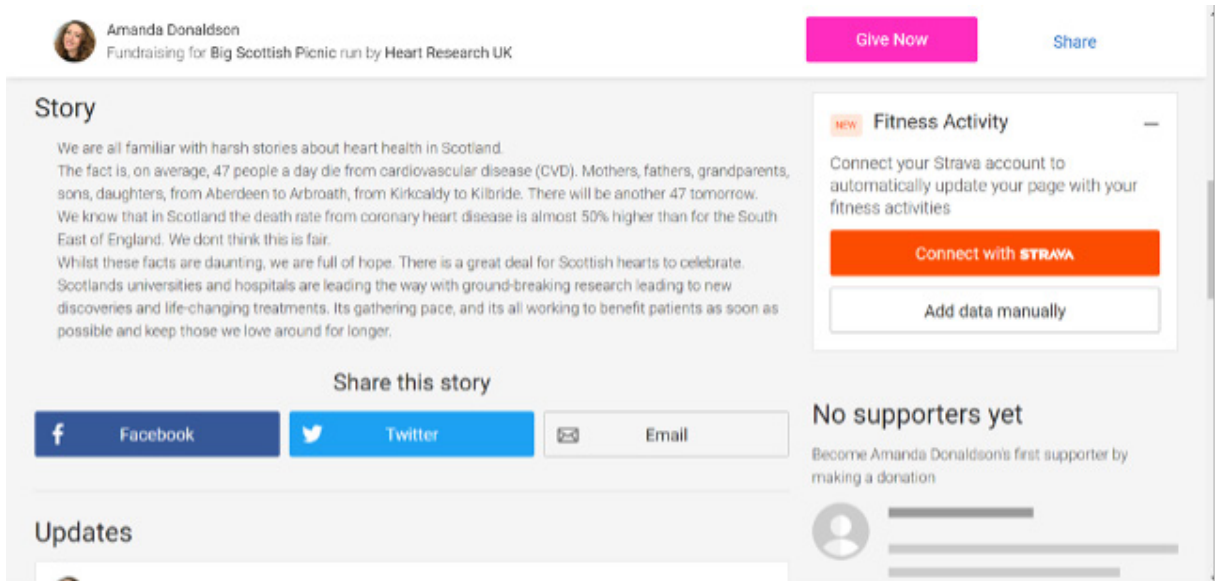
Amanda Donaldson
Fundraising for Big Scottish Picnic run by Heart Research UK

Give Now

Share

Story

We are all familiar with harsh stories about heart health in Scotland.
The fact is, on average, 47 people a day die from cardiovascular disease (CVD). Mothers, fathers, grandparents, sons, daughters, from Aberdeen to Arbroath, from Kirkcaldy to Kilbride. There will be another 47 tomorrow.
We know that in Scotland the death rate from coronary heart disease is almost 50% higher than for the South East of England. We dont think this is fair.
Whilst these facts are daunting, we are full of hope. There is a great deal for Scottish hearts to celebrate. Scotlands universities and hospitals are leading the way with ground-breaking research leading to new discoveries and life-changing treatments. Its gathering pace, and its all working to benefit patients as soon as possible and keep those we love around for longer.

Share this story

Facebook

Twitter

Email

Updates

NEW Fitness Activity

Connect your Strava account to automatically update your page with your fitness activities

Connect with STRAVA

Add data manually

No supporters yet

Become Amanda Donaldson's first supporter by making a donation